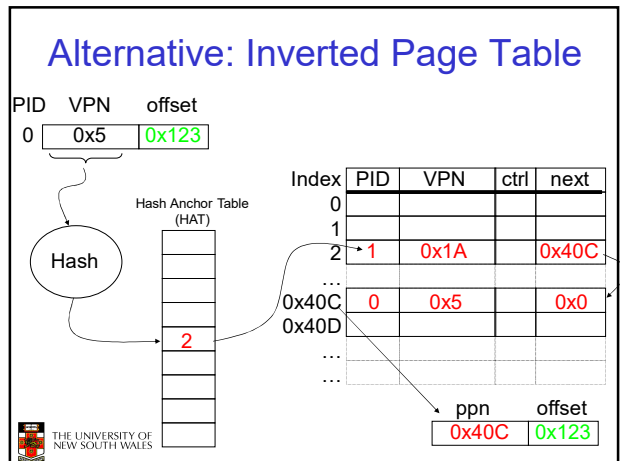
Alternative: Inverted Page Table

| PID | VPN | offset |
|---|---|---|
| 0 | 0x5 | 0x123 |

Hash

Hash Anchor Table (HAT)

2

| Index | PID | VPN | ctrl | next |
|---|---|---|---|---|
| 0 | | | | |
| 1 | | | | |
| 2 | 1 | 0x1A | | 0x40C |
| … | | | | |
| 0x40C | 0 | 0x5 | | 0x0 |
| 0x40D | | | | |
| … | | | | |
| … | | | | |

| ppn | offset |
|---|---|
| 0x40C | 0x123 |

THE UNIVERSITY OF NEW SOUTH WALES